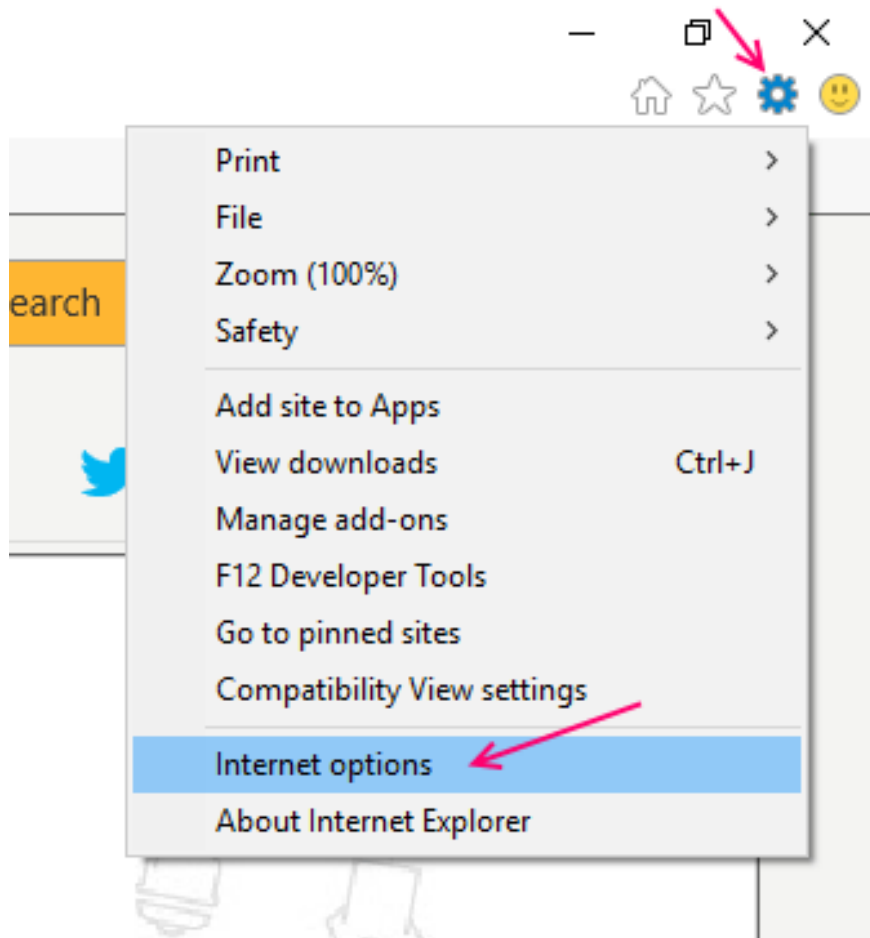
earch

Print
File
Zoom (100%)
Safety

Add site to Apps
View downloads Ctrl+J
Manage add-ons
F12 Developer Tools
Go to pinned sites
Compatibility View settings

Internet options
About Internet Explorer